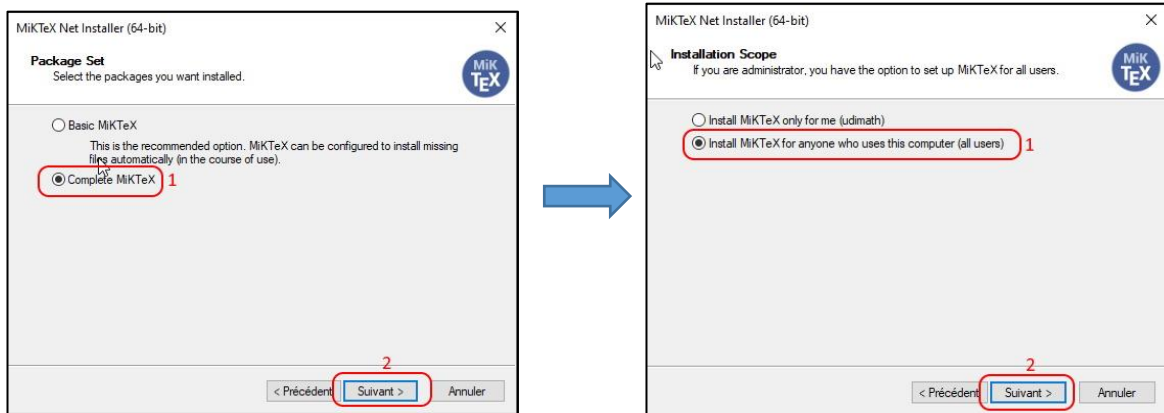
MiKTeX Net Installer (64-bit)

×

Package Set
Select the packages you want installed.

MiK TEX

Basic MiKTeX

This is the recommended option. MiKTeX can be configured to install missing files automatically (in the course of use).

Complete MiKTeX 1

2

< Précédent Suivant > Annuler

MiKTeX Net Installer (64-bit)

×

Installation Scope
If you are administrator, you have the option to set up MiKTeX for all users.

MiK TEX

Install MiKTeX only for me (udimath)

Install MiKTeX for anyone who uses this computer (all users) 1

2

< Précédent Suivant > Annuler